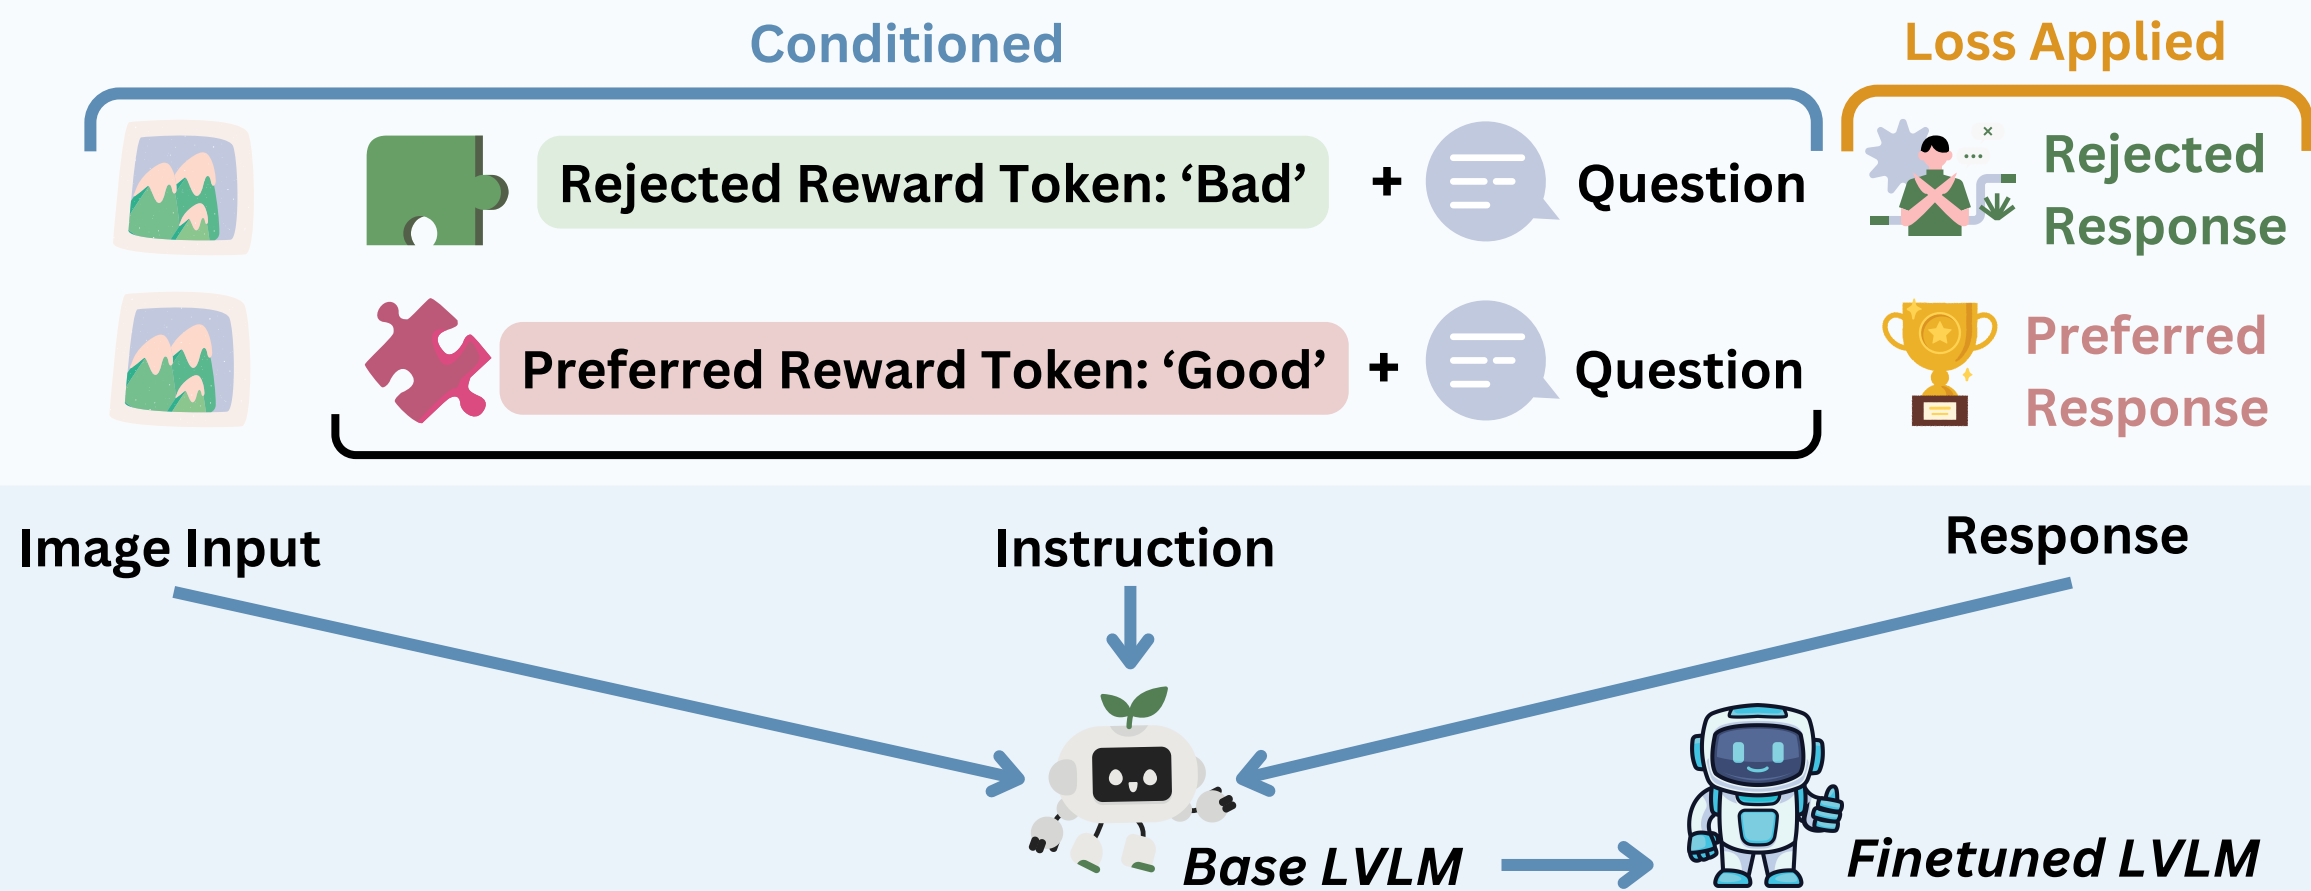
Conditioned

Loss Applied

Rejected Reward Token: ‘Bad’ + Question

Rejected Response

Preferred Reward Token: ‘Good’ + Question

Preferred Response

Image Input

Instruction

Response

Base LVLM

Finetuned LVLM